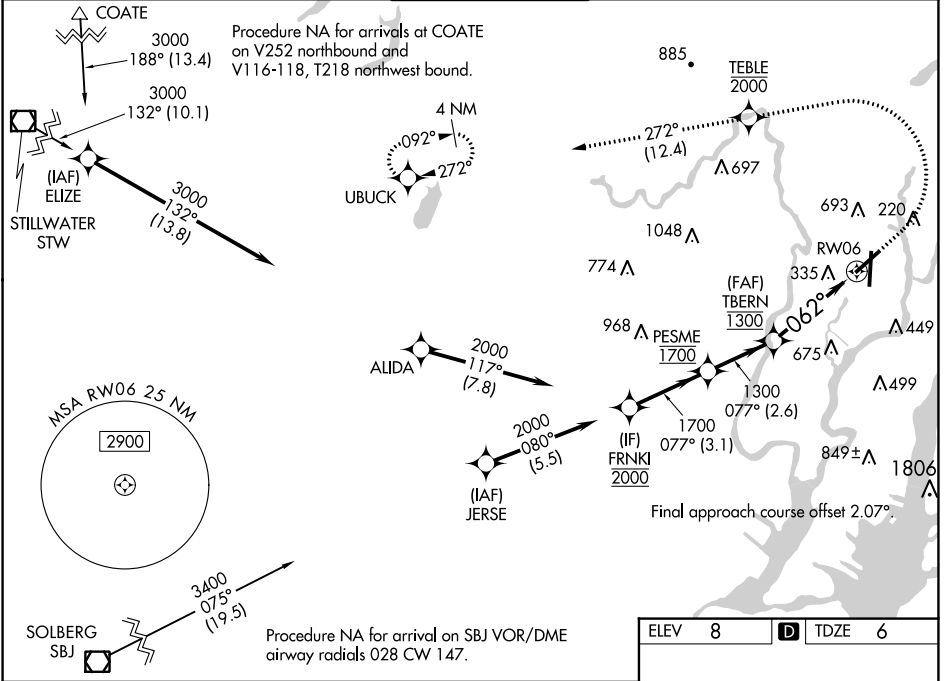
COATE

3000
188° (13.4)

Procedure NA for arrivals at COATE on V252 northbound and V116-118, T218 northwest bound.

3000
132° (10.1)

(IAF)
ELIZE

STILLWATER
STW

3000
132°
(13.8)

4 NM
092°
272°
UBUCK

885
TEBLE
2000

272°
(12.4)

697
693
220
1048
774
RW06
335

(FAF)
TBERN
1300

062°

968
PESME
1700

675
449
499

ALIDA
2000
117°
(7.8)

1300
077° (2.6)

1700
077° (3.1)

MSA RW06 25 NM
2900

2000
080°
(5.5)

(IF)
FRNKI
2000

849±
1806

(IAF)
JERSE

Final approach course offset 2.07°.

3400
075°
(19.5)

SOLBERG
SBJ

Procedure NA for arrival on SBJ VOR/DME airway radials 028 CW 147.

| ELEV | 8 | D | TDZE | 6 |